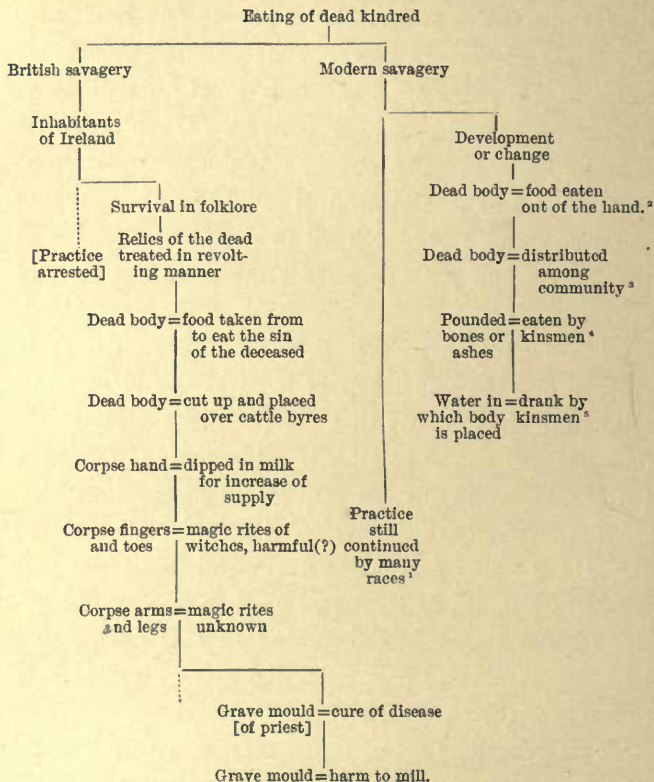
Eating of dead kindred

British savagery

Modern savagery

Inhabitants of Ireland

Survival in folklore

Relics of the dead treated in revolting manner

[Practice arrested]

Dead body = food taken from to eat the sin of the deceased

Dead body = cut up and placed over cattle byres

Corpse hand = dipped in milk for increase of supply

Corpse fingers and toes = magic rites of witchcs, harmful(?)

Corpse arms and legs = magic rites unknown

Grave mould [of priest] = cure of disease

Grave mould = harm to mill.

Practice still continued by many races $^1$

Development or change

Dead body = food eaten out of the hand. $^2$

Dead body = distributed among community $^3$

Pounded bones or ashes = eaten by kinsmen $^4$

Water in which body is placed = drank by kinsmen $^5$